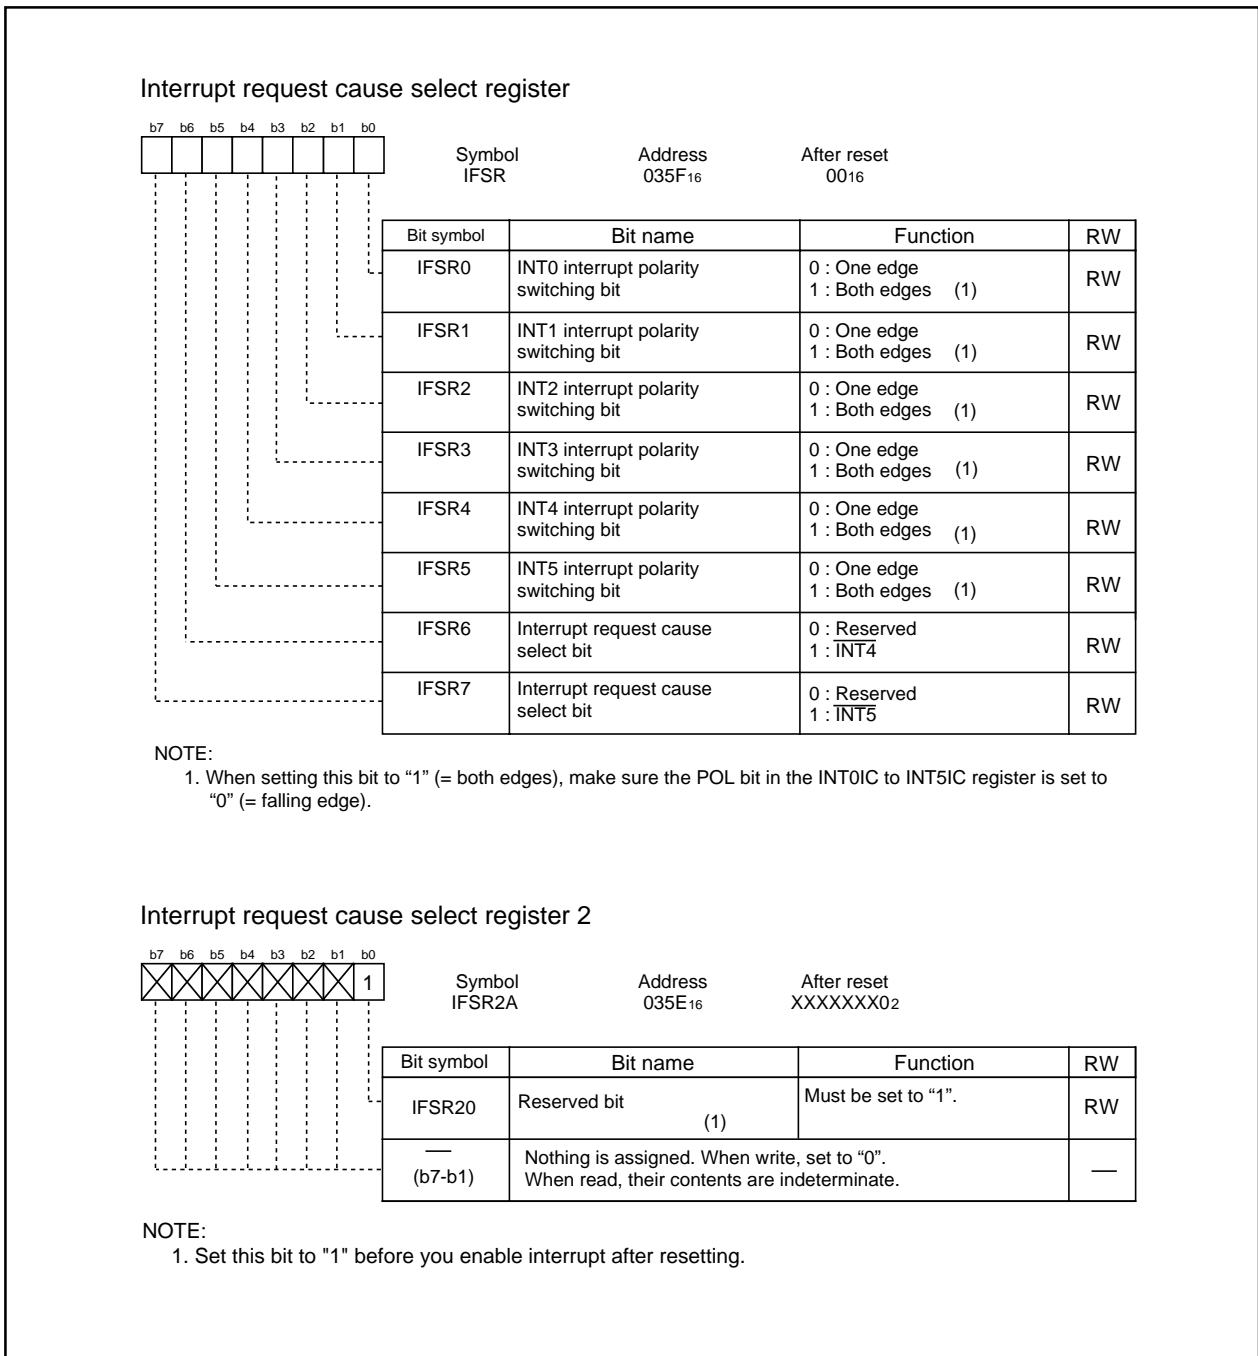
Interrupt request cause select register

b7 b6 b5 b4 b3 b2 b1 b0

Symbol IFSR

Address $035F_{16}$

After reset $00_{16}$

| Bit symbol | Bit name | Function | RW |
|---|---|---|---|
| IFSR0 | INT0 interrupt polarity switching bit | 0 : One edge 1 : Both edges (1) | RW |
| IFSR1 | INT1 interrupt polarity switching bit | 0 : One edge 1 : Both edges (1) | RW |
| IFSR2 | INT2 interrupt polarity switching bit | 0 : One edge 1 : Both edges (1) | RW |
| IFSR3 | INT3 interrupt polarity switching bit | 0 : One edge 1 : Both edges (1) | RW |
| IFSR4 | INT4 interrupt polarity switching bit | 0 : One edge 1 : Both edges (1) | RW |
| IFSR5 | INT5 interrupt polarity switching bit | 0 : One edge 1 : Both edges (1) | RW |
| IFSR6 | Interrupt request cause select bit | 0 : Reserved 1 : $\overline{INT4}$ | RW |
| IFSR7 | Interrupt request cause select bit | 0 : Reserved 1 : $\overline{INT5}$ | RW |

NOTE:
1. When setting this bit to “1” (= both edges), make sure the POL bit in the INT0IC to INT5IC register is set to “0” (= falling edge).

Interrupt request cause select register 2

b7 b6 b5 b4 b3 b2 b1 b0

1

Symbol IFSR2A

Address $035E_{16}$

After reset $XXXXXXX0_2$

| Bit symbol | Bit name | Function | RW |
|---|---|---|---|
| IFSR20 | Reserved bit (1) | Must be set to “1”. | RW |
| — (b7-b1) | Nothing is assigned. When write, set to “0”. When read, their contents are indeterminate. | | — |

NOTE:
1. Set this bit to "1" before you enable interrupt after resetting.